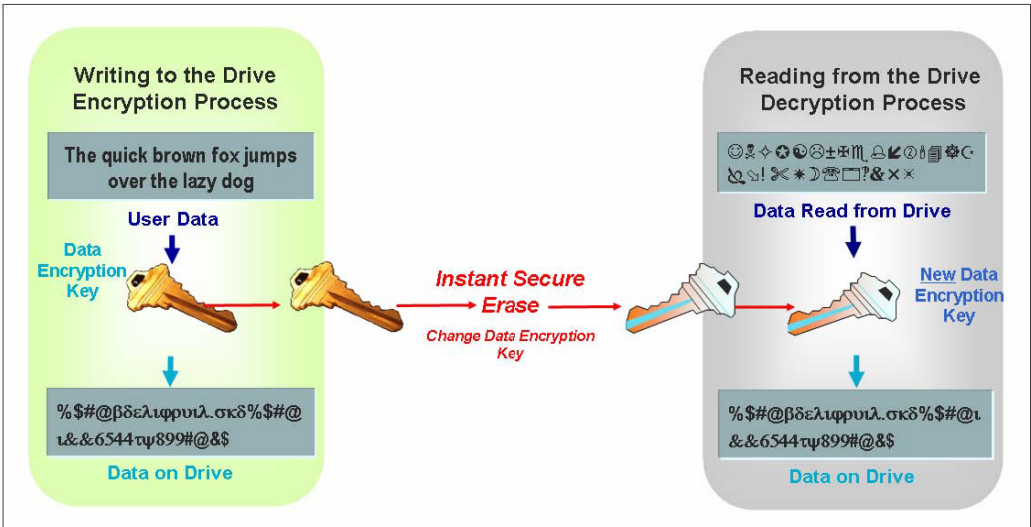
Writing to the Drive Encryption Process

The quick brown fox jumps over the lazy dog

User Data

Data Encryption Key

%$#@βδελιφρυιλ.σκδ%$#@ ι&&6544τψ899#@&$

Data on Drive

Instant Secure Erase

Change Data Encryption Key

Reading from the Drive Decryption Process

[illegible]

Data Read from Drive

New Data Encryption Key

%$#@βδελιφρυιλ.σκδ%$#@ι &&6544τψ899#@&$

Data on Drive